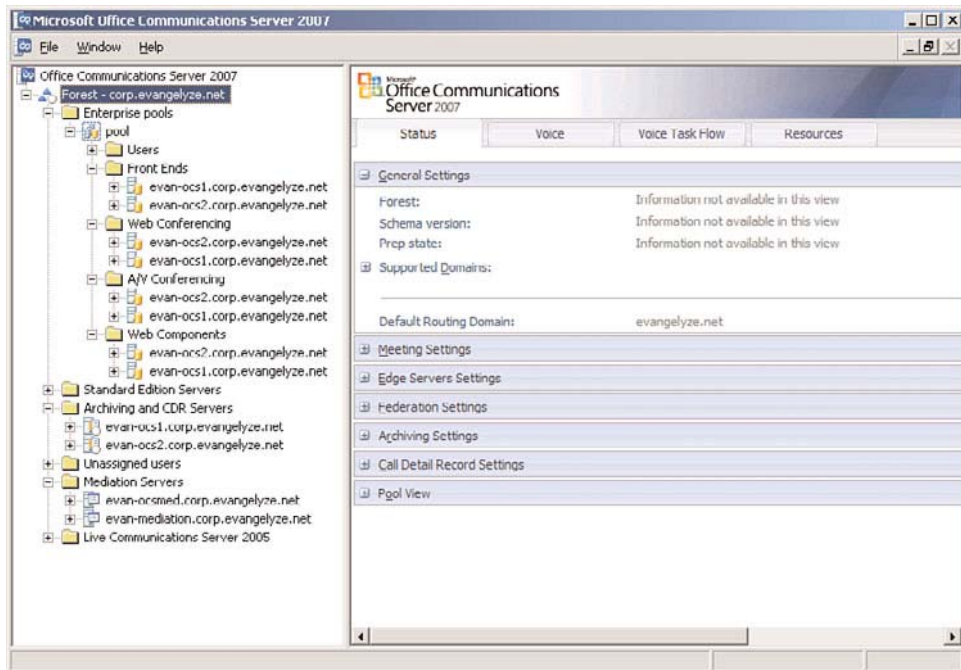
Microsoft Office Communications Server 2007

File Window Help

Office Communications Server 2007
Forest - corp.evangelyze.net
Enterprise pools
pool
Users
Front Ends
evan-ocs1.corp.evangelyze.net
evan-ocs2.corp.evangelyze.net
Web Conferencing
evan-ocs2.corp.evangelyze.net
evan-ocs1.corp.evangelyze.net
A/V Conferencing
evan-ocs2.corp.evangelyze.net
evan-ocs1.corp.evangelyze.net
Web Components
evan-ocs2.corp.evangelyze.net
evan-ocs1.corp.evangelyze.net
Standard Edition Servers
Archiving and CDR Servers
evan-ocs1.corp.evangelyze.net
evan-ocs2.corp.evangelyze.net
Unassigned users
Mediation Servers
evan-ocsmed.corp.evangelyze.net
evan-mediation.corp.evangelyze.net
Live Communications Server 2005

Microsoft Office Communications Server 2007

Status | Voice | Voice Task Flow | Resources

General Settings

| | |
|---|---|
| Forest: | Information not available in this view |
| Schema version: | Information not available in this view |
| Prep state: | Information not available in this view |

Supported Domains:

Default Routing Domain: evangelyze.net

Meeting Settings
Edge Servers Settings
Federation Settings
Archiving Settings
Call Detail Record Settings
Pool View